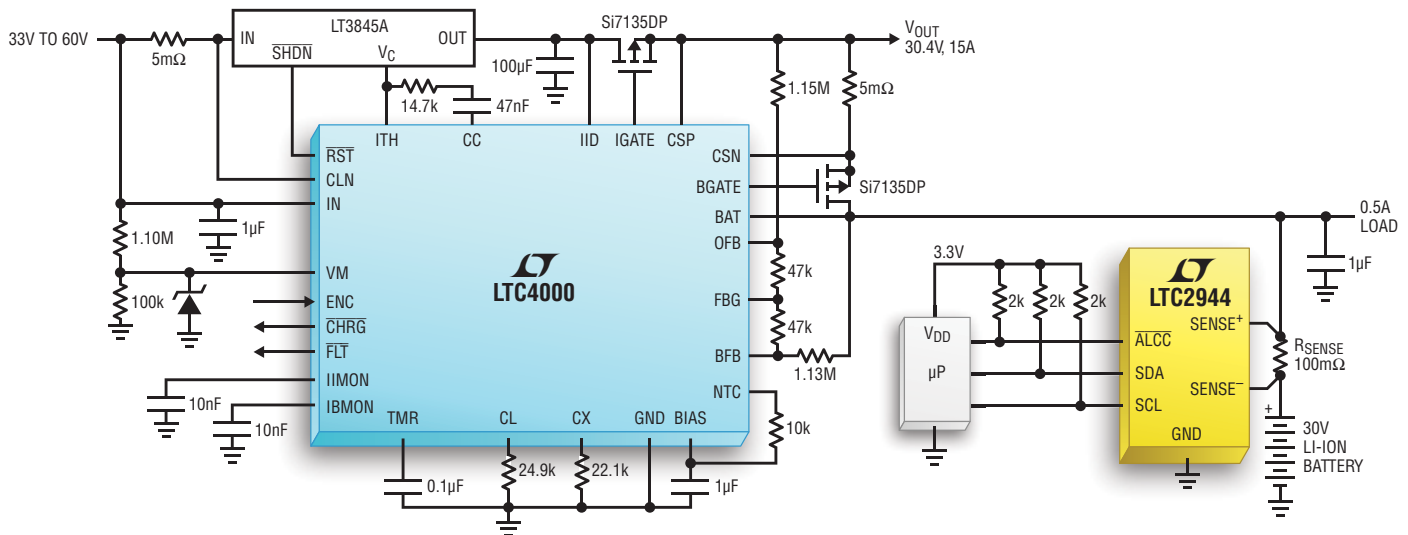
33V TO 60V
5mΩ
LT3845A
IN
$\overline{SHDN}$
$V_C$
OUT
14.7k
47nF
100µF
Si7135DP
$V_{OUT}$
30.4V, 15A
1.15M
5mΩ
ITH
CC
IID
IGATE
CSP
$\overline{RST}$
CLN
IN
1µF
1.10M
VM
100k
ENC
$\overline{CHRG}$
$\overline{FLT}$
IIMON
10nF
IBMON
10nF
LTC4000
CSN
BGATE
Si7135DP
BAT
OFB
47k
FBG
47k
BFB
1.13M
NTC
10k
TMR
0.1µF
CL
24.9k
CX
22.1k
GND
BIAS
1µF
0.5A
LOAD
1µF
3.3V
2k
2k
2k
$V_{DD}$
µP
LTC2944
$\overline{ALCC}$
SDA
SCL
GND
$SENSE^+$
$SENSE^-$
$R_{SENSE}$
100mΩ
+
30V
LI-ION
BATTERY